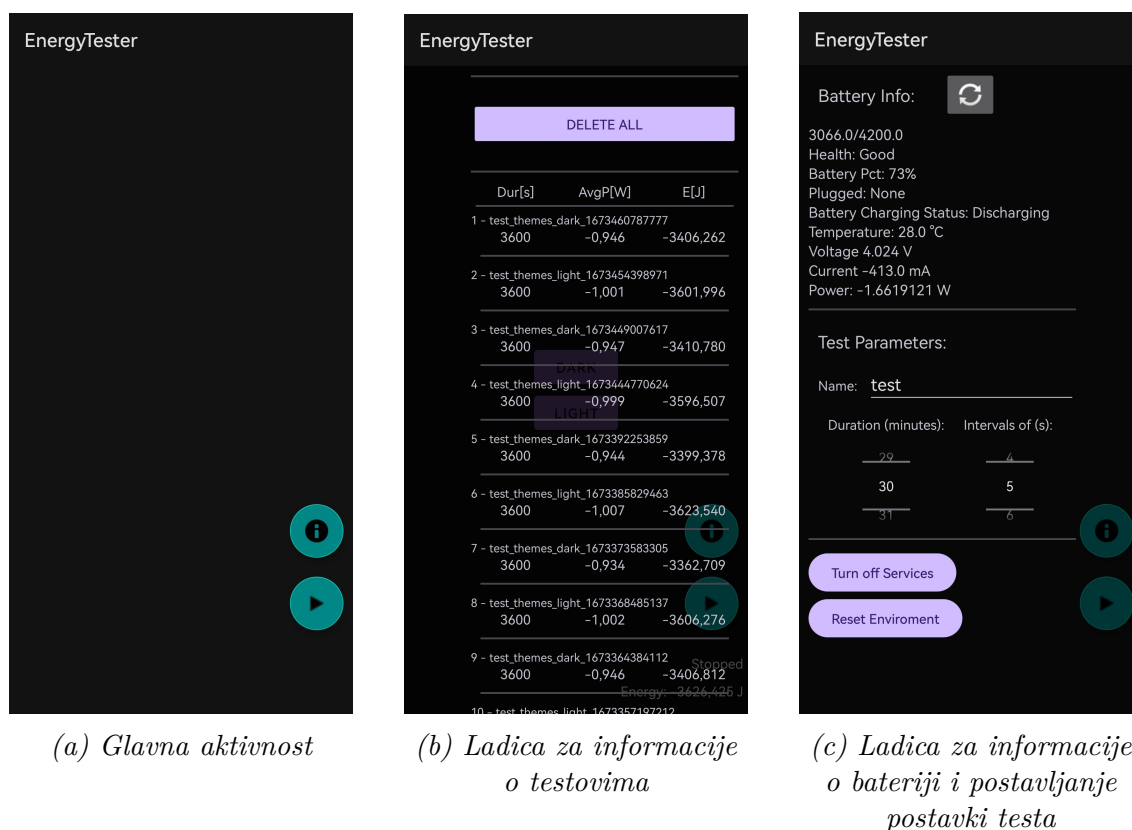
EnergyTester

(a) Glavna aktivnost

EnergyTester

DELETE ALL

| Dur[s] | AvgP[W] | E[J] |
|---|---|---|
| 1 - test_themes_dark_1673460787777 | | |
| 3600 | -0,946 | -3406,262 |
| 2 - test_themes_light_1673454398971 | | |
| 3600 | -1,001 | -3601,996 |
| 3 - test_themes_dark_1673449007617 | | |
| 3600 | -0,947 | -3410,780 |
| 4 - test_themes_light_1673444770624 | | |
| 3600 | -0,999 | -3596,507 |
| 5 - test_themes_dark_1673392253859 | | |
| 3600 | -0,944 | -3399,378 |
| 6 - test_themes_light_1673385829463 | | |
| 3600 | -1,007 | -3623,540 |
| 7 - test_themes_dark_1673373583305 | | |
| 3600 | -0,934 | -3362,709 |
| 8 - test_themes_light_1673368485137 | | |
| 3600 | -1,002 | -3606,276 |
| 9 - test_themes_dark_1673364384112 | | |
| 3600 | -0,946 | -3406,812 |

DARK
LIGHT
Stopped
Energy: -3626,426 J
10 - test_themes_light_1673357197212

(b) Ladica za informacije o testovima

EnergyTester

Battery Info:

3066.0/4200.0
Health: Good
Battery Pct: 73%
Plugged: None
Battery Charging Status: Discharging
Temperature: 28.0 °C
Voltage 4.024 V
Current -413.0 mA
Power: -1.6619121 W

Test Parameters:

Name: test

Duration (minutes): Intervals of (s):

29 4
30 5
31 6

Turn off Services
Reset Enviroment

(c) Ladica za informacije o bateriji i postavljanje postavki testa